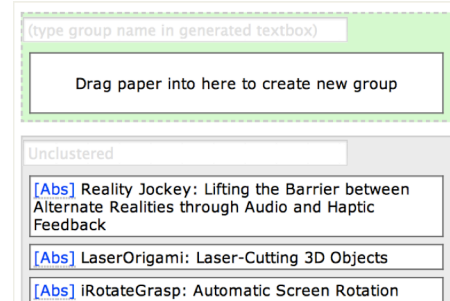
(type group name in generated textbox)

Drag paper into here to create new group

Unclustered

[Abs] Reality Jockey: Lifting the Barrier between Alternate Realities through Audio and Haptic Feedback

[Abs] LaserOrigami: Laser-Cutting 3D Objects

[Abs] iRotateGrasp: Automatic Screen Rotation